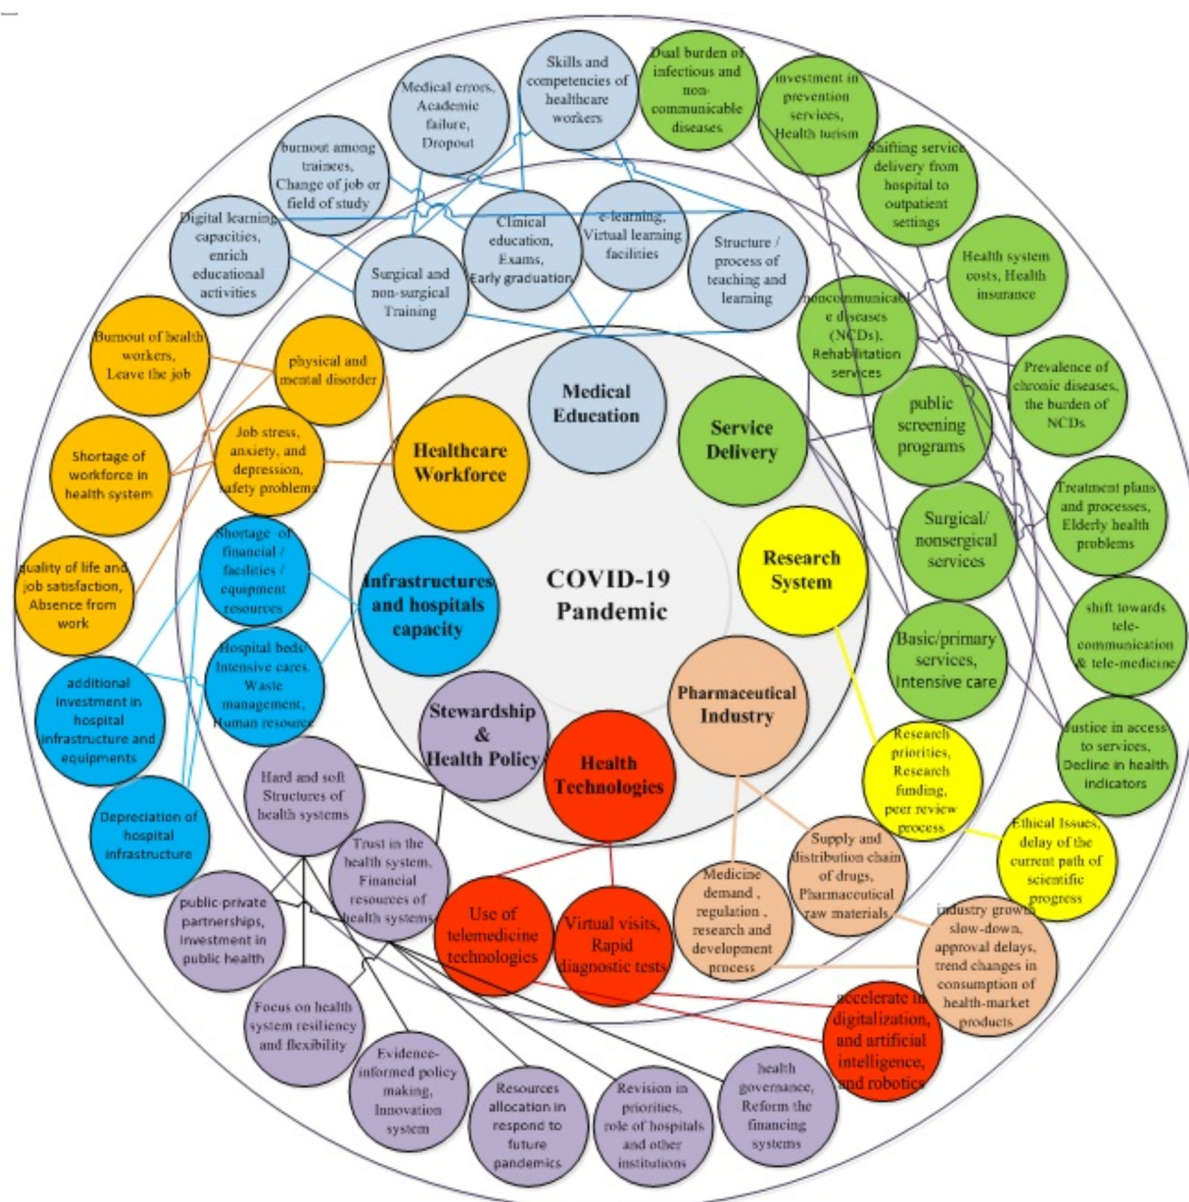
COVID-19 Pandemic

Medical Education

Service Delivery

Research System

Pharmaceutical Industry

Health Technologies

Stewardship & Health Policy

Infrastructures and hospitals capacity

Healthcare Workforce

Skills and competencies of healthcare workers

Medical errors, Academic failure, Dropout

burnout among trainees, Change of job or field of study

Digital learning capacities, enrich educational activities

Clinical education, Exams, Early graduation

e-learning, Virtual learning facilities

Structure / process of teaching and learning

Surgical and non-surgical Training

Dual burden of infectious and non-communicable diseases

investment in prevention services, Health turism

Shifting service delivery from hospital to outpatient settings

Health system costs, Health insurance

noncommunicable diseases (NCDs), Rehabilitation services

Prevalence of chronic diseases, the burden of NCDs

public screening programs

Treatment plans and processes, Elderly health problems

Surgical/ nonsergical services

shift towards tele-communication & tele-medicine

Basic/primary services, Intensive care

Justice in access to services, Decline in health indicators

Research priorities, Research funding, peer review process

Ethical Issues, delay of the current path of scientific progress

Supply and distribution chain of drugs, Pharmaceutical raw materials

industry growth slow-down, approval delays, trend changes in consumption of health-market products

Medicine demand , regulation , research and development process

accelerate in digitalization, and artificial intelligence, and robotics

Virtual visits, Rapid diagnostic tests

Use of telemedicine technologies

health governance, Reform the financing systems

Revision in priorities, role of hospitals and other institutions

Resources allocation in respond to future pandemics

Evidence-informed policy making, Innovation system

Focus on health system resiliency and flexibility

public private partnerships, investment in public health

Trust in the health system, Financial resources of health systems

Hard and soft Structures of health systems

Depreciation of hospital infrastructure

additional investment in hospital infrastructure and equipments

Hospital beds/ Intensive cares, Waste management, Human resource

Shortage of financial / facilities / equipment resources

quality of life and job satisfaction, Absence from work

Shortage of workforce in health system

Job stress, anxiety, and depression, safety problems

Burnout of health workers, Leave the job

physical and mental disorder